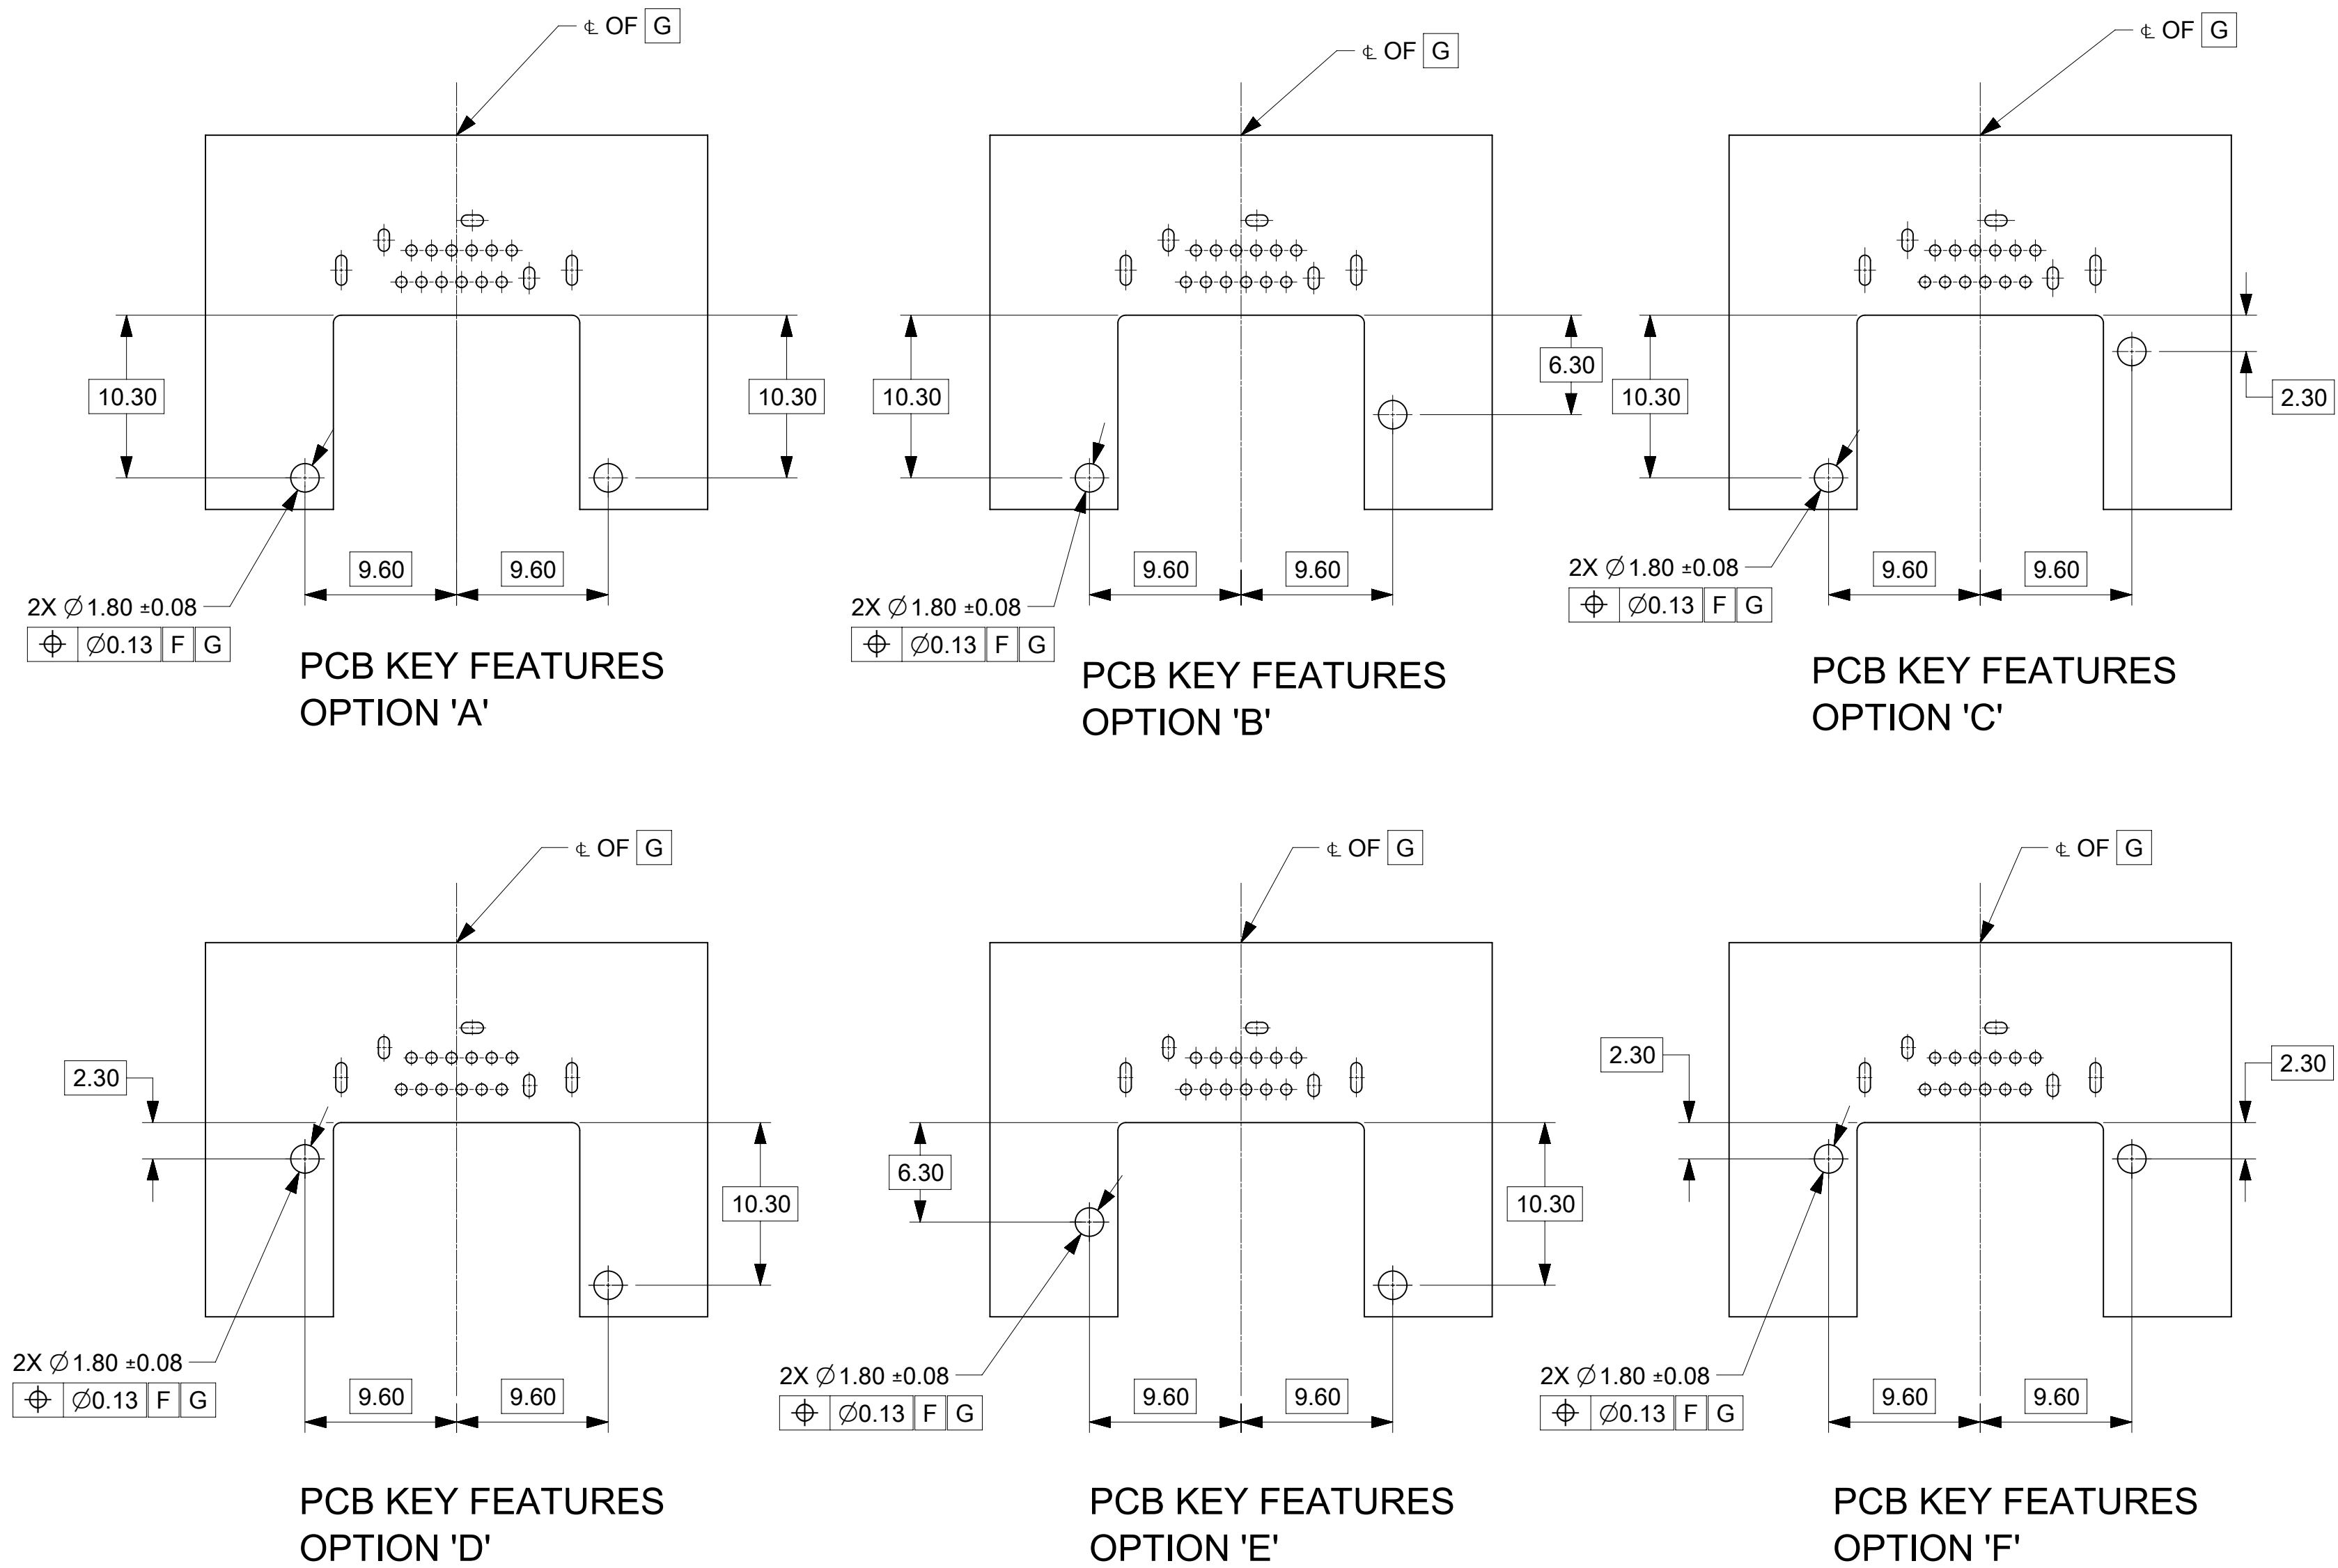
℄ OF G

10.30

10.30

9.60

9.60

2X ∅1.80 ±0.08

| ⌖ | ∅0.13 | F | G |
|---|---|---|---|

PCB KEY FEATURES
OPTION 'A'

℄ OF G

10.30

6.30

9.60

9.60

2X ∅1.80 ±0.08

| ⌖ | ∅0.13 | F | G |
|---|---|---|---|

PCB KEY FEATURES
OPTION 'B'

℄ OF G

10.30

2.30

2X ∅1.80 ±0.08

| ⌖ | ∅0.13 | F | G |
|---|---|---|---|

9.60

9.60

PCB KEY FEATURES
OPTION 'C'

℄ OF G

2.30

10.30

2X ∅1.80 ±0.08

| ⌖ | ∅0.13 | F | G |
|---|---|---|---|

9.60

9.60

PCB KEY FEATURES
OPTION 'D'

℄ OF G

6.30

10.30

2X ∅1.80 ±0.08

| ⌖ | ∅0.13 | F | G |
|---|---|---|---|

9.60

9.60

PCB KEY FEATURES
OPTION 'E'

℄ OF G

2.30

2.30

2X ∅1.80 ±0.08

| ⌖ | ∅0.13 | F | G |
|---|---|---|---|

9.60

9.60

PCB KEY FEATURES
OPTION 'F'